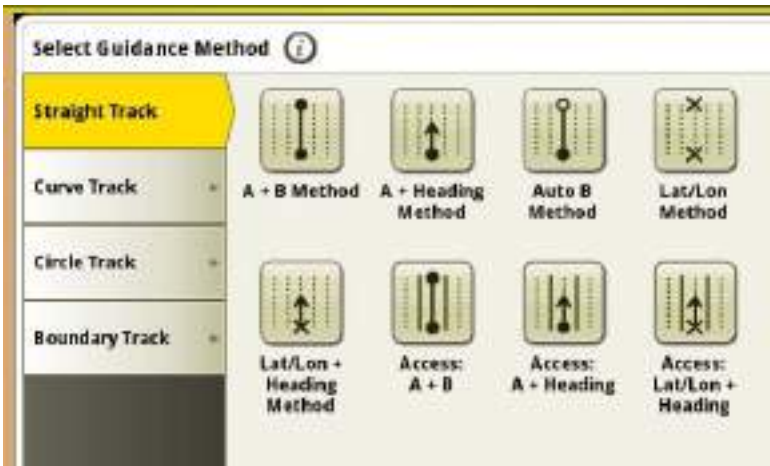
Select Guidance Method

Straight Track

Curve Track

Circle Track

Boundary Track

A + B Method

A + Heading Method

Auto B Method

Lat/Lon Method

Lat/Lon + Heading Method

Access: A + B

Access: A + Heading

Access: Lat/Lon + Heading